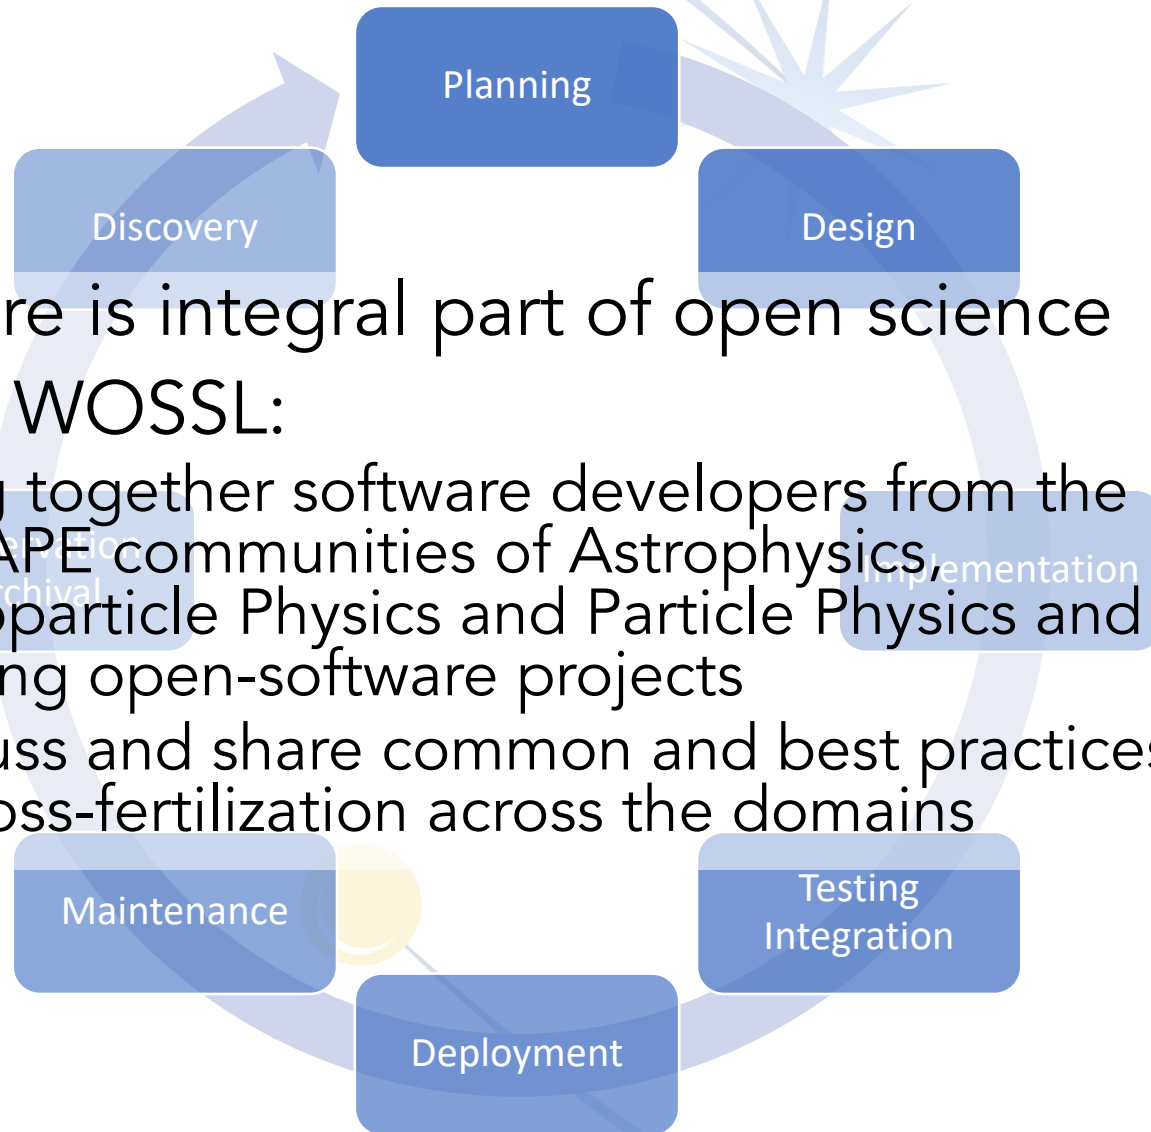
Planning

Discovery

Design

re is integral part of open science

WOSSL:

together software developers from the APE communities of Astrophysics, particle Physics and Particle Physics and ng open-software projects

uss and share common and best practices oss-fertilization across the domains

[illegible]
rchival

Implementation

Maintenance

Testing
Integration

Deployment